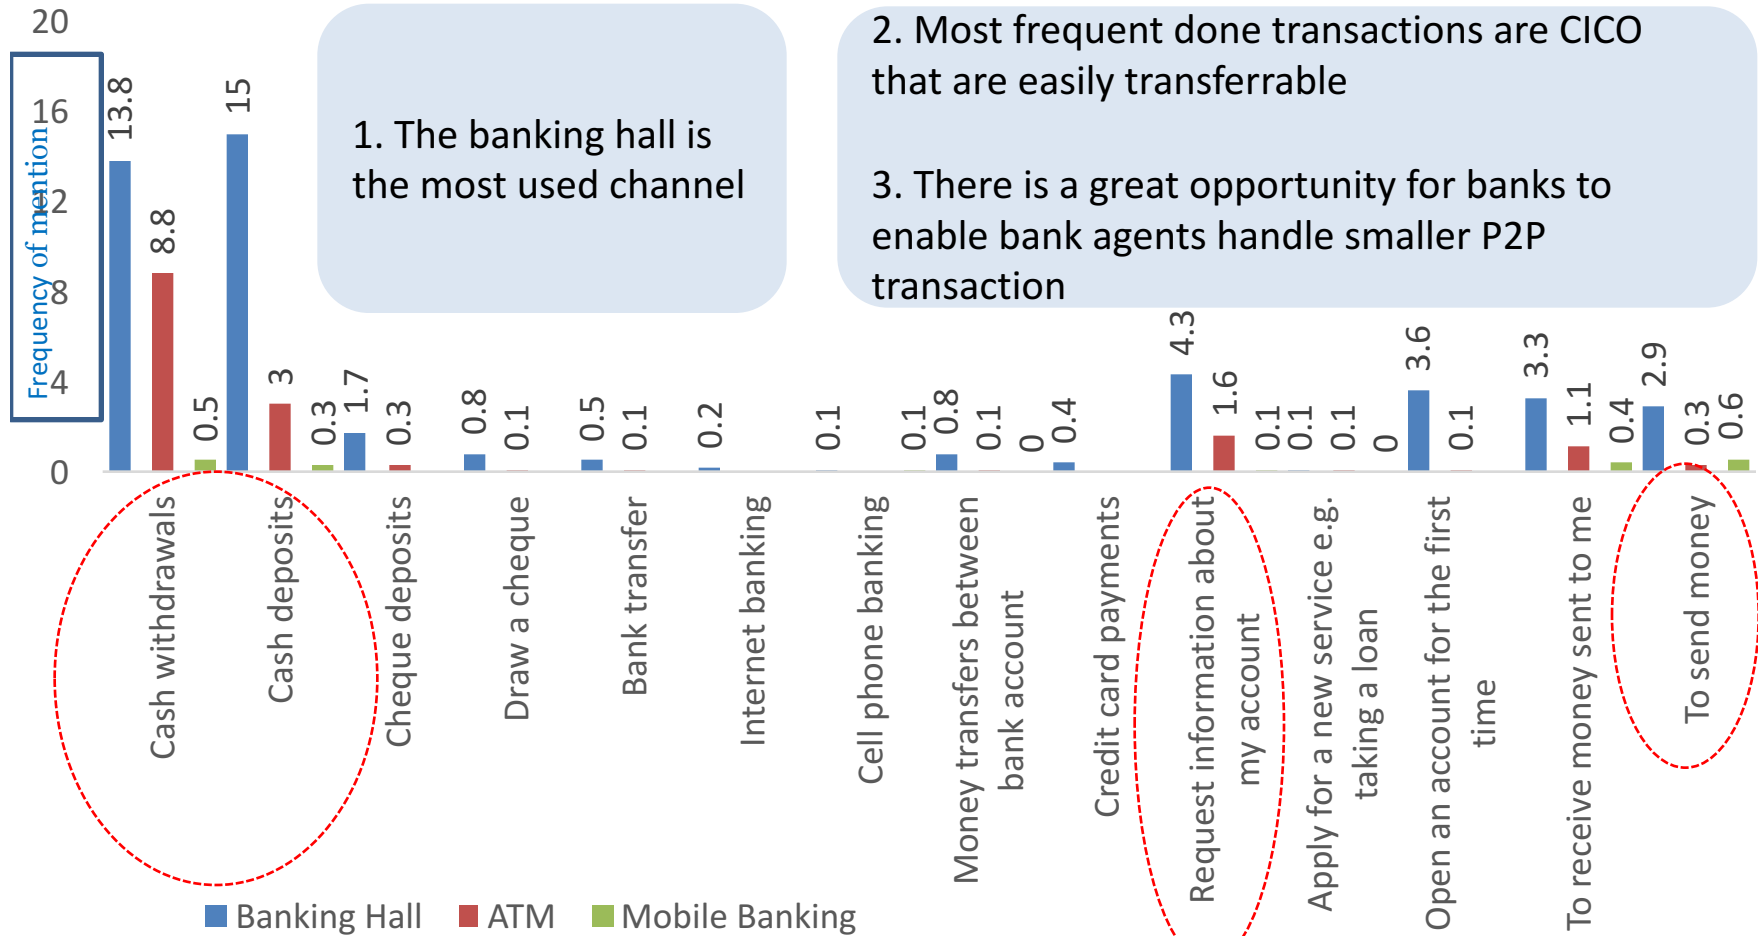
20
16
12
8
4
0

Frequency of mention

1. The banking hall is the most used channel

2. Most frequent done transactions are CICO that are easily transferrable

3. There is a great opportunity for banks to enable bank agents handle smaller P2P transaction

13.8
8.8
0.5
15
3
0.3
1.7
0.3
0.8
0.1
0.5
0.1
0.2
0.1
0.1
0.8
0.1
0
0.4
4.3
1.6
0.1
0.1
0.1
0
3.6
0.1
3.3
1.1
0.4
2.9
0.3
0.6

Cash withdrawals
Cash deposits
Cheque deposits
Draw a cheque
Bank transfer
Internet banking
Cell phone banking
Money transfers between bank account
Credit card payments
Request information about my account
Apply for a new service e.g. taking a loan
Open an account for the first time
To receive money sent to me
To send money

Banking Hall
ATM
Mobile Banking